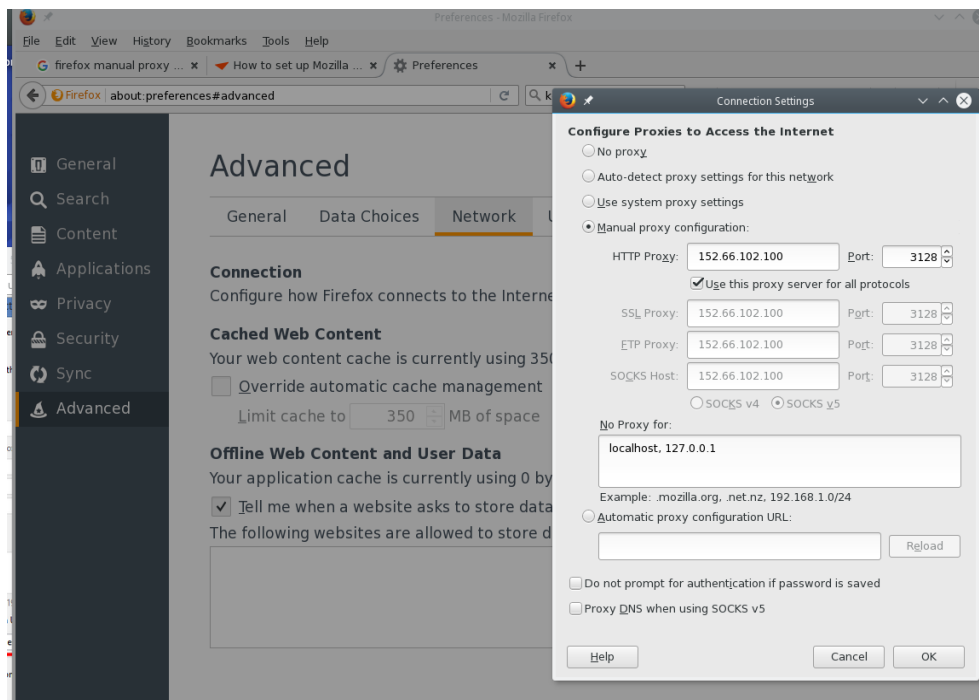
Preferences - Mozilla Firefox

File Edit View History Bookmarks Tools Help

firefox manual proxy ... × How to set up Mozilla ... × Preferences × +

Firefox about:preferences#advanced

General
Search
Content
Applications
Privacy
Security
Sync
Advanced

Advanced

General Data Choices Network U

Connection
Configure how Firefox connects to the Interne

Cached Web Content
Your web content cache is currently using 35(

Override automatic cache management

Limit cache to 350 MB of space

Offline Web Content and User Data
Your application cache is currently using 0 by

Tell me when a website asks to store data

The following websites are allowed to store d

Connection Settings

Configure Proxies to Access the Internet

No proxy

Auto-detect proxy settings for this network

Use system proxy settings

Manual proxy configuration:

HTTP Proxy: 152.66.102.100 Port: 3128

Use this proxy server for all protocols

SSL Proxy: 152.66.102.100 Port: 3128

FTP Proxy: 152.66.102.100 Port: 3128

SOCKS Host: 152.66.102.100 Port: 3128

SOCKS v4 SOCKS v5

No Proxy for:

localhost, 127.0.0.1

Example: .mozilla.org, .net.nz, 192.168.1.0/24

Automatic proxy configuration URL:

Reload

Do not prompt for authentication if password is saved

Proxy DNS when using SOCKS v5

Help Cancel OK